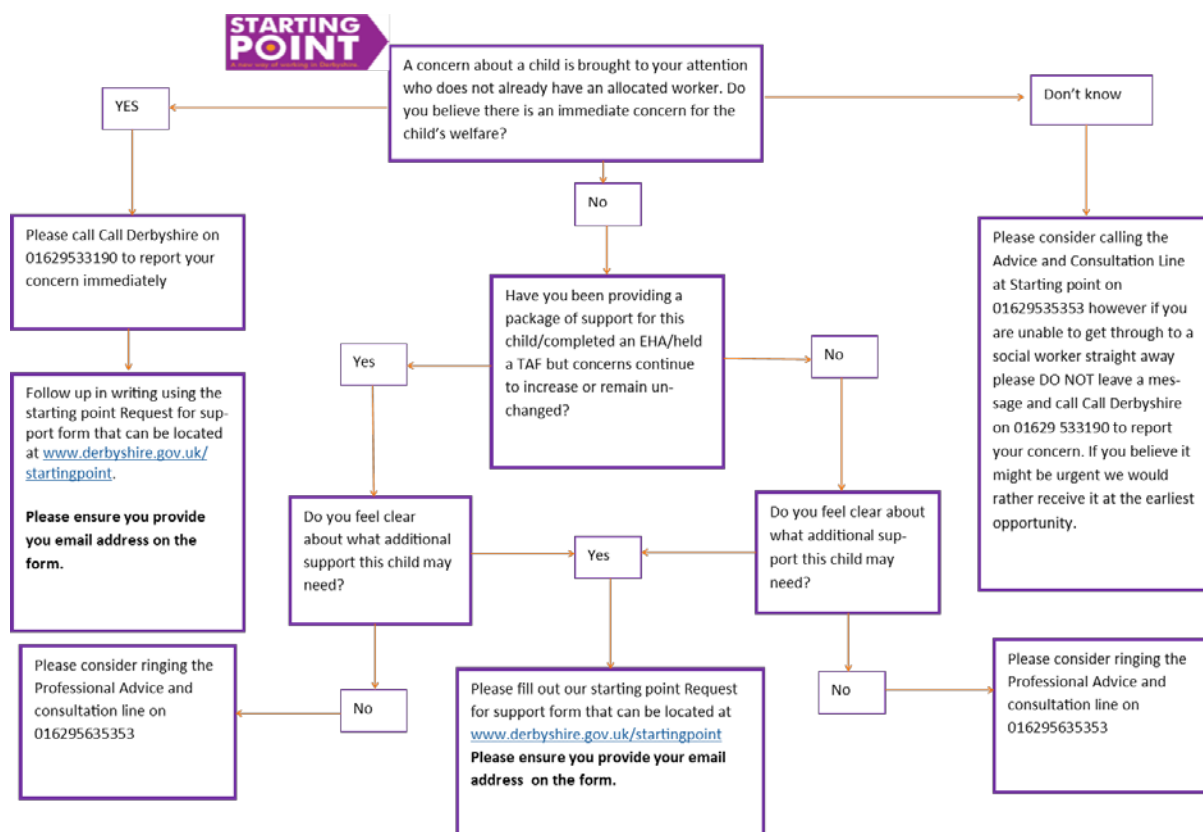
STARTING POINT
A new way of working in Derbyshire

A concern about a child is brought to your attention who does not already have an allocated worker. Do you believe there is an immediate concern for the child's welfare?

YES

Please call Call Derbyshire on 01629533190 to report your concern immediately

Follow up in writing using the starting point Request for support form that can be located at www.derbyshire.gov.uk/startingpoint.

**Please ensure you provide you email address on the form.**

No

Have you been providing a package of support for this child/completed an EHA/held a TAF but concerns continue to increase or remain unchanged?

Yes

Do you feel clear about what additional support this child may need?

No

Please consider ringing the Professional Advice and consultation line on 016295635353

Yes

Please fill out our starting point Request for support form that can be located at www.derbyshire.gov.uk/startingpoint **Please ensure you provide your email address on the form.**

No

Do you feel clear about what additional support this child may need?

No

Please consider ringing the Professional Advice and consultation line on 016295635353

Don't know

Please consider calling the Advice and Consultation Line at Starting point on 01629535353 however if you are unable to get through to a social worker straight away please DO NOT leave a message and call Call Derbyshire on 01629 533190 to report your concern. If you believe it might be urgent we would rather receive it at the earliest opportunity.